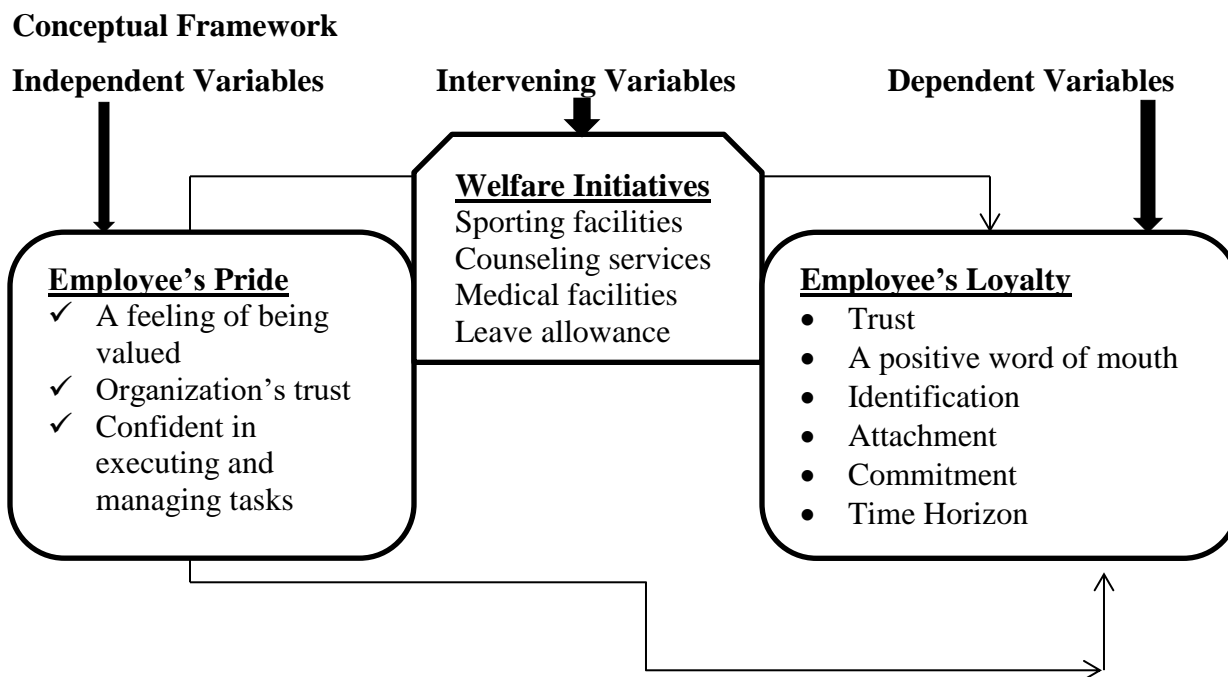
**Conceptual Framework**

**Independent Variables** **Intervening Variables** **Dependent Variables**

**Welfare Initiatives**
Sporting facilities
Counseling services
Medical facilities
Leave allowance

**Employee's Pride**
✓ A feeling of being valued
✓ Organization's trust
✓ Confident in executing and managing tasks

**Employee's Loyalty**
- Trust
- A positive word of mouth
- Identification
- Attachment
- Commitment
- Time Horizon